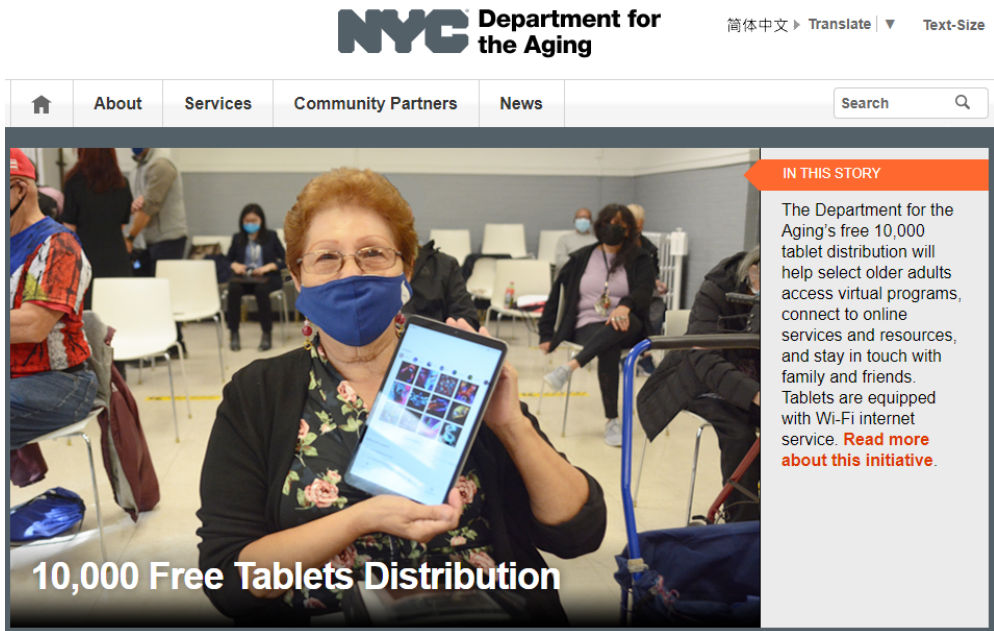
NYC Department for the Aging

简体中文 Translate ▼ Text-Size

About Services Community Partners News

Search

10,000 Free Tablets Distribution

IN THIS STORY

The Department for the Aging's free 10,000 tablet distribution will help select older adults access virtual programs, connect to online services and resources, and stay in touch with family and friends. Tablets are equipped with Wi-Fi internet service. Read more about this initiative.